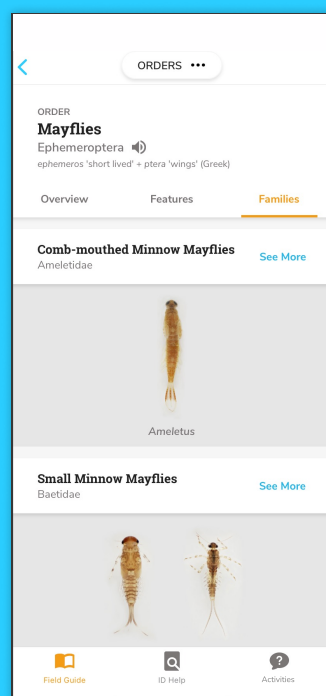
ORDERS •••

ORDER
Mayflies
Ephemeroptera
ephemeros 'short lived' + ptera 'wings' (Greek)

Overview
Features
Families

Comb-mouthed Minnow Mayflies
Ameletidae
See More

Ameletus

Small Minnow Mayflies
Baetidae
See More

Field Guide
ID Help
Activities